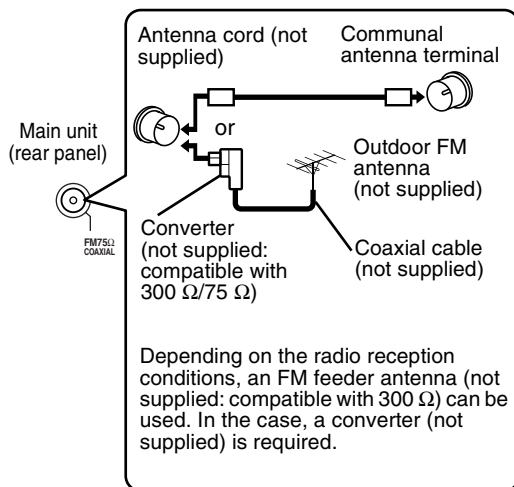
Main unit (rear panel)

FM75Ω COAXIAL

Antenna cord (not supplied)

Communal antenna terminal

or

Outdoor FM antenna (not supplied)

Converter (not supplied: compatible with 300 Ω/75 Ω)

Coaxial cable (not supplied)

Depending on the radio reception conditions, an FM feeder antenna (not supplied: compatible with 300 Ω) can be used. In the case, a converter (not supplied) is required.